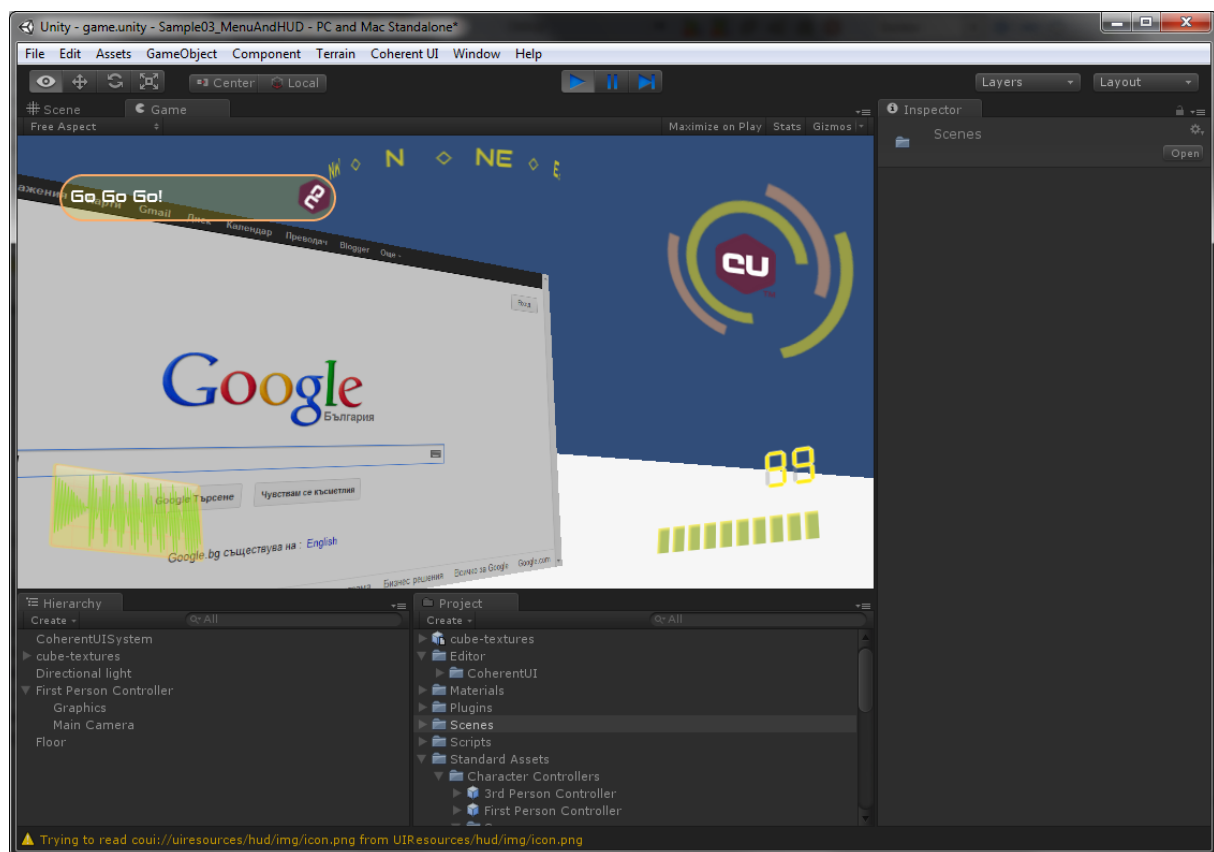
Unity - game.unity - Sample03_MenuAndHUD - PC and Mac Standalone*

File Edit Assets GameObject Component Terrain Coherent UI Window Help

Center Local

Layers Layout

Scene Game

Free Aspect

Maximize on Play Stats Gizmos

NW N NE E

Go Go Go!

Gmail Календар Преводач Blogger Още

Google
България

Google Търсене Чувствам се късметлия

Google.bg съществува на : English

Бизнес решения Всичко за Google Google.com

89

Inspector

Scenes

Open

Hierarchy

Create

CoherentUISystem
cube-textures
Directional light
First Person Controller
Graphics
Main Camera
Floor

Project

Create

cube-textures
Editor
CoherentUI
Materials
Plugins
Scenes
Scripts
Standard Assets
Character Controllers
3rd Person Controller
First Person Controller

Trying to read coui://uiresources/hud/img/icon.png from UIResources/hud/img/icon.png